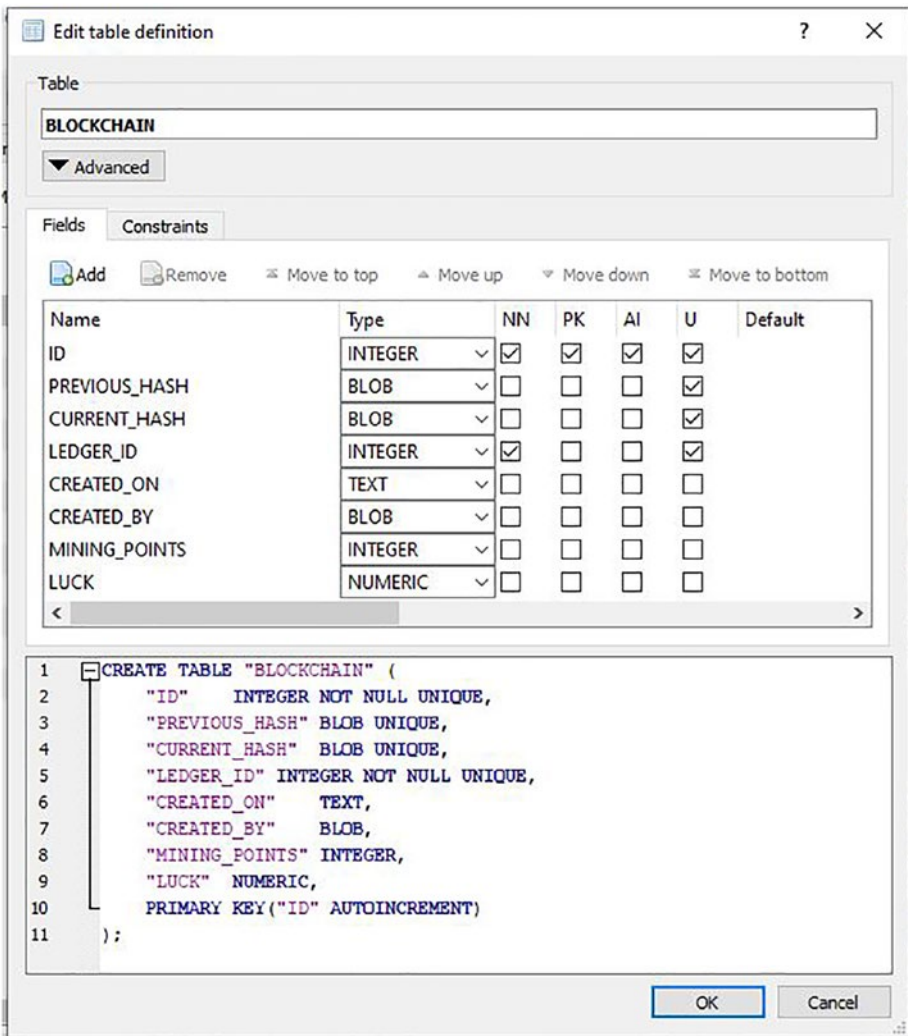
Edit table definition ? ×

Table

BLOCKCHAIN

▼ Advanced

Fields Constraints

Add Remove Move to top Move up Move down Move to bottom

| Name | Type | NN | PK | AI | U | Default |
|---|---|---|---|---|---|---|
| ID | INTEGER | ☑ | ☑ | ☑ | ☑ | |
| PREVIOUS_HASH | BLOB | ☐ | ☐ | ☐ | ☑ | |
| CURRENT_HASH | BLOB | ☐ | ☐ | ☐ | ☑ | |
| LEDGER_ID | INTEGER | ☑ | ☐ | ☐ | ☑ | |
| CREATED_ON | TEXT | ☐ | ☐ | ☐ | ☐ | |
| CREATED_BY | BLOB | ☐ | ☐ | ☐ | ☐ | |
| MINING_POINTS | INTEGER | ☐ | ☐ | ☐ | ☐ | |
| LUCK | NUMERIC | ☐ | ☐ | ☐ | ☐ | |

1 CREATE TABLE "BLOCKCHAIN" (
2 "ID" INTEGER NOT NULL UNIQUE,
3 "PREVIOUS_HASH" BLOB UNIQUE,
4 "CURRENT_HASH" BLOB UNIQUE,
5 "LEDGER_ID" INTEGER NOT NULL UNIQUE,
6 "CREATED_ON" TEXT,
7 "CREATED_BY" BLOB,
8 "MINING_POINTS" INTEGER,
9 "LUCK" NUMERIC,
10 PRIMARY KEY("ID" AUTOINCREMENT)
11 );

OK Cancel